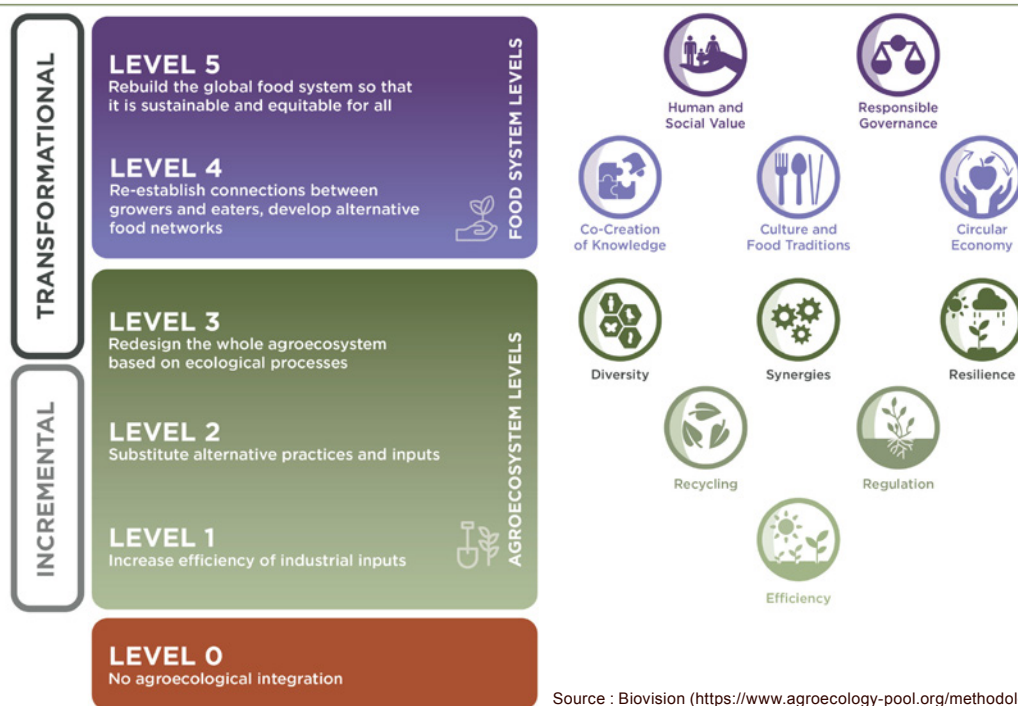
TRANSFORMATIONAL

INCREMENTAL

LEVEL 5
Rebuild the global food system so that it is sustainable and equitable for all

LEVEL 4
Re-establish connections between growers and eaters, develop alternative food networks

FOOD SYSTEM LEVELS

LEVEL 3
Redesign the whole agroecosystem based on ecological processes

LEVEL 2
Substitute alternative practices and inputs

LEVEL 1
Increase efficiency of industrial inputs

AGROECOSYSTEM LEVELS

LEVEL 0
No agroecological integration

Human and Social Value

Responsible Governance

Co-Creation of Knowledge

Culture and Food Traditions

Circular Economy

Diversity

Synergies

Resilience

Recycling

Regulation

Efficiency

Source : Biovision (https://www.agroecology-pool.org/methodol